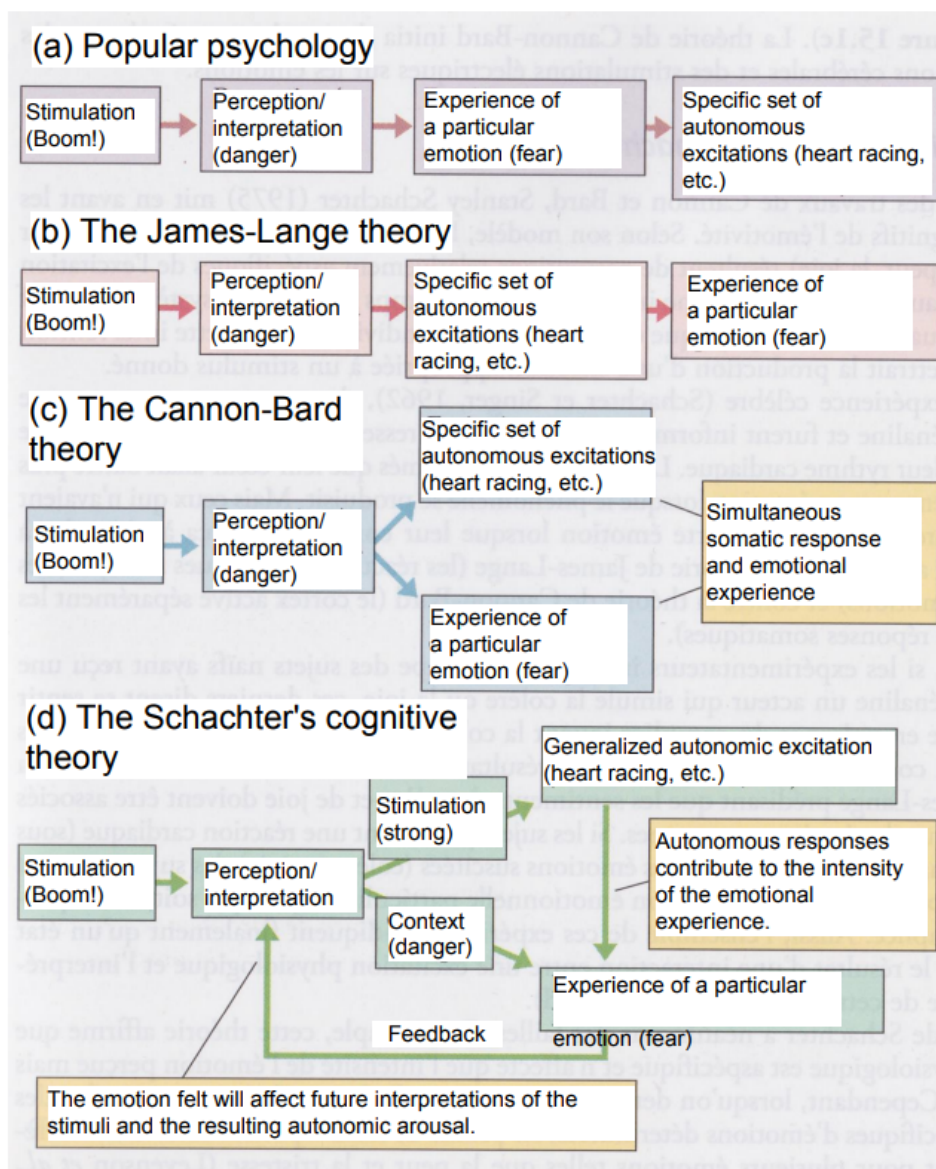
(a) Popular psychology

Stimulation (Boom!)

Perception/ interpretation (danger)

Experience of a particular emotion (fear)

Specific set of autonomous excitations (heart racing, etc.)

(b) The James-Lange theory

Stimulation (Boom!)

Perception/ interpretation (danger)

Specific set of autonomous excitations (heart racing, etc.)

Experience of a particular emotion (fear)

(c) The Cannon-Bard theory

Specific set of autonomous excitations (heart racing, etc.)

Stimulation (Boom!)

Perception/ interpretation (danger)

Simultaneous somatic response and emotional experience

Experience of a particular emotion (fear)

(d) The Schachter's cognitive theory

Generalized autonomic excitation (heart racing, etc.)

Stimulation (strong)

Autonomous responses contribute to the intensity of the emotional experience.

Stimulation (Boom!)

Perception/ interpretation

Context (danger)

Experience of a particular emotion (fear)

Feedback

The emotion felt will affect future interpretations of the stimuli and the resulting autonomic arousal.